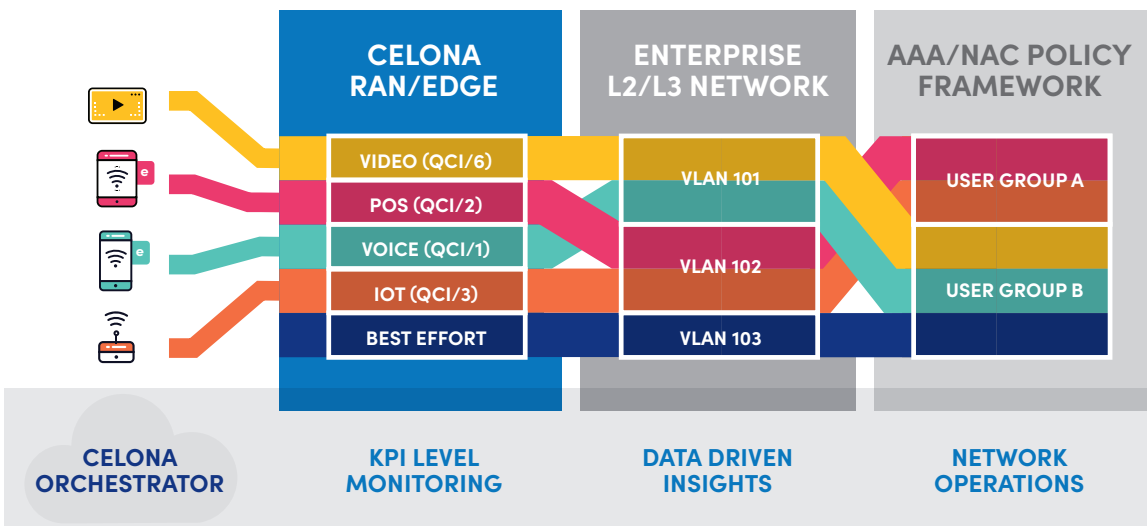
CELONA RAN/EDGE

ENTERPRISE L2/L3 NETWORK

AAA/NAC POLICY FRAMEWORK

e

e

VIDEO (QCI/6)

POS (QCI/2)

VOICE (QCI/1)

IOT (QCI/3)

BEST EFFORT

VLAN 101

VLAN 102

VLAN 103

USER GROUP A

USER GROUP B

CELONA ORCHESTRATOR

KPI LEVEL MONITORING

DATA DRIVEN INSIGHTS

NETWORK OPERATIONS